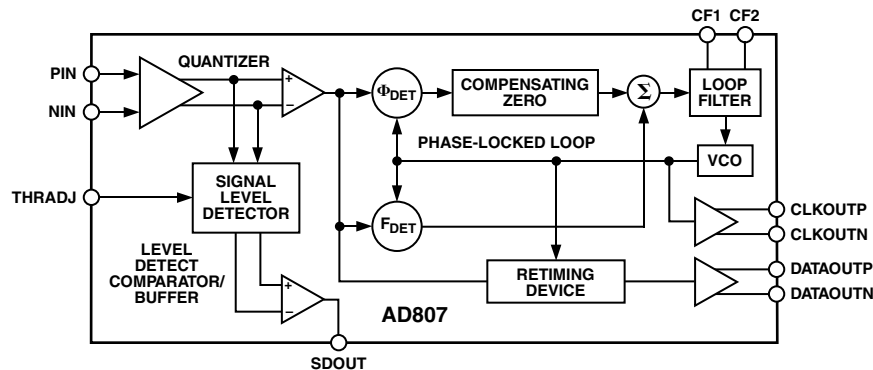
CF1 CF2

PIN

NIN

QUANTIZER

+

−

$\Phi_{DET}$

COMPENSATING ZERO

$\Sigma$

LOOP FILTER

VCO

PHASE-LOCKED LOOP

THRADJ

SIGNAL LEVEL DETECTOR

$F_{DET}$

CLKOUTP

CLKOUTN

LEVEL DETECT COMPARATOR/ BUFFER

+

−

RETIMING DEVICE

DATAOUTP

DATAOUTN

AD807

SDOUT